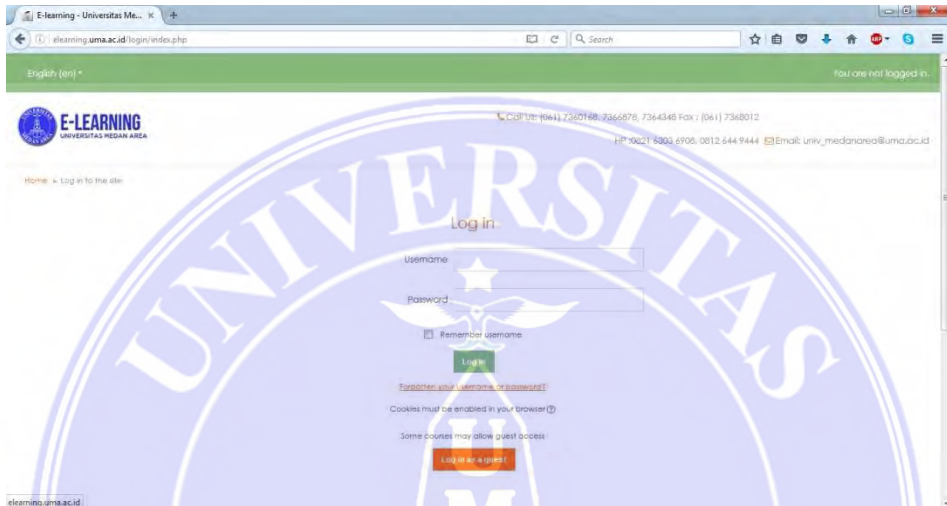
E-learning - Universitas Me...

elearning.uma.ac.id/login/index.php

Search

English (en)

You are not logged in.

E-LEARNING
UNIVERSITAS MEDAN AREA

Call Us: (061) 7360168, 7366878, 7364348 Fax : (061) 7368012
HP: 0821 6303 6908, 0812 644 9444 Email: univ_medanarea@uma.ac.id

Home ► Log in to the site

Log in

Username

Password

Remember username

Log in

Forgotten your username or password?

Cookies must be enabled in your browser

Some courses may allow guest access

Log in as a guest

elearning.uma.ac.id

UNIVERSITAS